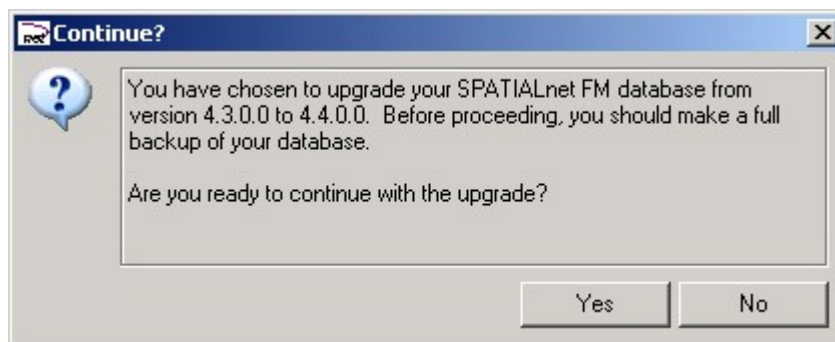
Continue?

?

You have chosen to upgrade your SPATIALnet FM database from version 4.3.0.0 to 4.4.0.0. Before proceeding, you should make a full backup of your database.

Are you ready to continue with the upgrade?

Yes

No